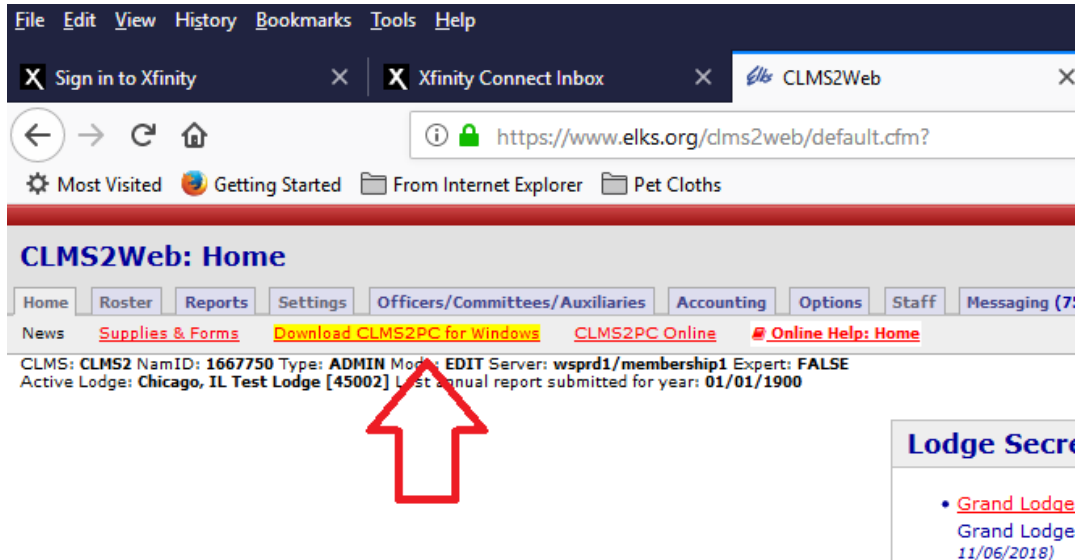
File Edit View History Bookmarks Tools Help

X Sign in to Xfinity ×
X Xfinity Connect Inbox ×
Elks CLMS2Web ×

https://www.elks.org/clms2web/default.cfm?

Most Visited Getting Started From Internet Explorer Pet Cloths

CLMS2Web: Home

Home Roster Reports Settings Officers/Committees/Auxiliaries Accounting Options Staff Messaging (75

News Supplies & Forms Download CLMS2PC for Windows CLMS2PC Online Online Help: Home

CLMS: CLMS2 NamID: 1667750 Type: ADMIN Mo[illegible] EDIT Server: wsprd1/membership1 Expert: FALSE
Active Lodge: Chicago, IL Test Lodge [45002] L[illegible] annual report submitted for year: 01/01/1900

Lodge Secre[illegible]

• Grand Lodge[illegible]
Grand Lodge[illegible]
11/06/2018)